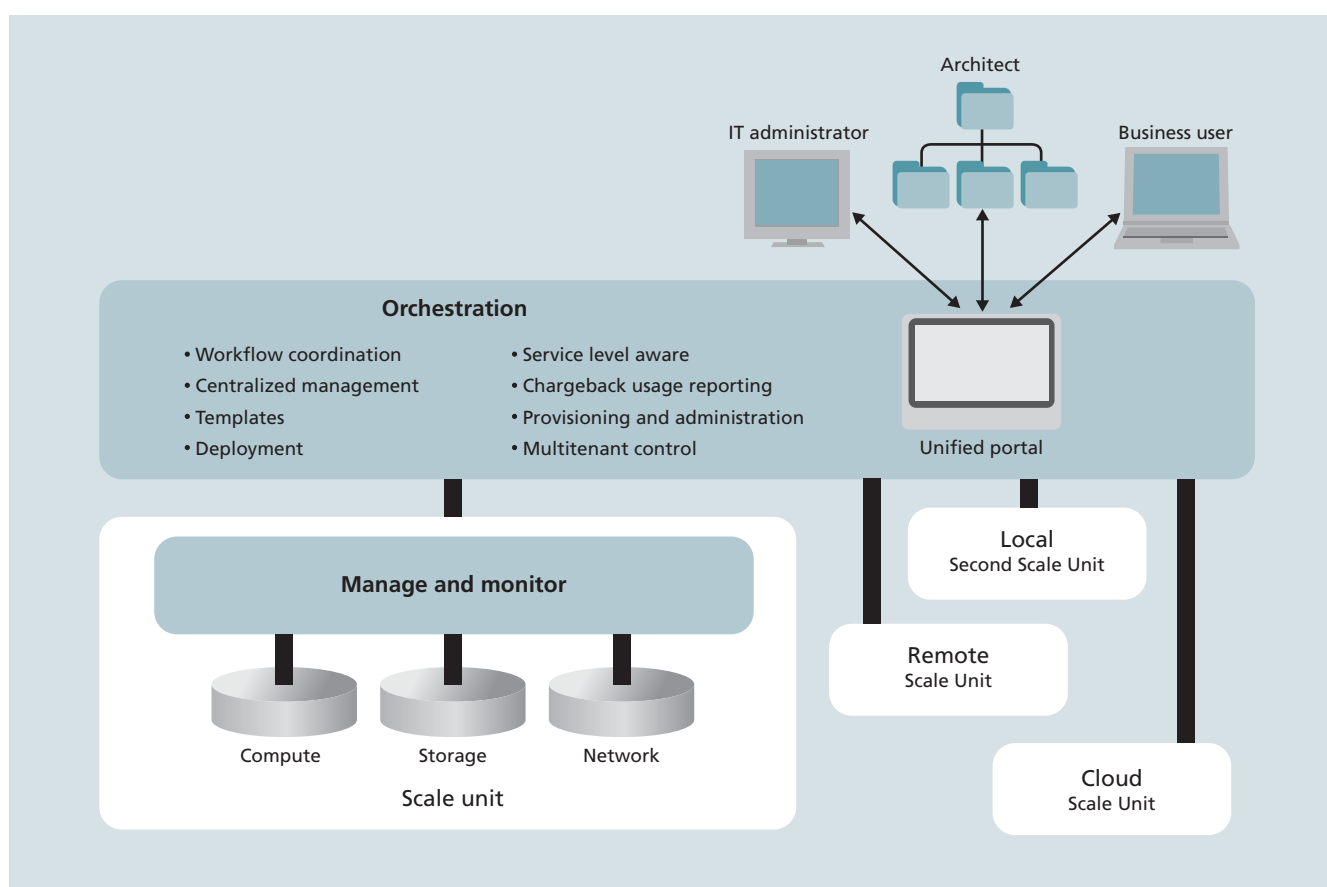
Architect

IT administrator

Business user

Orchestration

• Workflow coordination
• Centralized management
• Templates
• Deployment

• Service level aware
• Chargeback usage reporting
• Provisioning and administration
• Multitenant control

Unified portal

Manage and monitor

Compute

Storage

Network

Scale unit

Local
Second Scale Unit

Remote
Scale Unit

Cloud
Scale Unit